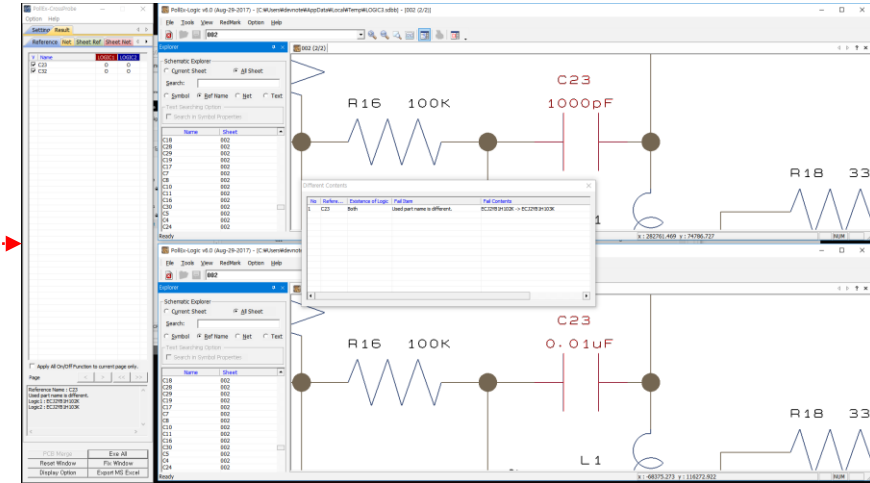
PollEx CrossProbe
Option Help
Setting Result
Reference Net Sheet Ref Sheet Net

| ✓ | Name | LOGIC1 | LOGIC2 |
|---|---|---|---|
| ✓ | C23 | 0 | 0 |
| ✓ | C32 | 0 | 0 |

Apply All On/Off Function to current page only.
Page

Reference Name : C23
Used part name is different.
Logic1 : ECJ2FB1H102K
Logic2 : ECJ2FB1H103K

PCB Merge | Exe All
Reset Window | Fix Window
Display Option | Export MS Excel

PollEx-Logic v8.0 (Aug-29-2017) - [C:\Users\devnote\AppData\Local\Temp\LOGIC3.sdtdb] - [002 (2/2)]
File Tools View RedMark Option Help
002
Explorer
Schematic Explorer
Current Sheet All Sheet
Search:
Symbol Ref Name Net Text
Text Searching Option
Search in Symbol Properties

| Name | Sheet |
|---|---|
| C18 | 002 |
| C28 | 002 |
| C29 | 002 |
| C19 | 002 |
| C17 | 002 |
| C7 | 002 |
| C8 | 002 |
| C10 | 002 |
| C11 | 002 |
| C16 | 002 |
| C30 | 002 |
| C5 | 002 |
| C4 | 002 |
| C24 | 002 |

Ready
002 (2/2)
R16 100K
C23
1000pF
R18 33
x : 28276.469 y : 74796.727 NUM

Different Contents

| No | Refere... | Existence of Logic | Fail Item | Fail Contents |
|---|---|---|---|---|
| 1 | C23 | Both | Used part name is different. | ECJ2FB1H102K -> ECJ2FB1H103K |

PollEx-Logic v8.0 (Aug-29-2017) - [C:\Users\devnote\...]
File Tools View RedMark Option Help
002
Explorer
Schematic Explorer
Current Sheet All Sheet
Search:
Symbol Ref Name Net Text
Text Searching Option
Search in Symbol Properties

| Name | Sheet |
|---|---|
| C18 | 002 |
| C28 | 002 |
| C29 | 002 |
| C19 | 002 |
| C17 | 002 |
| C7 | 002 |
| C8 | 002 |
| C10 | 002 |
| C11 | 002 |
| C16 | 002 |
| C30 | 002 |
| C5 | 002 |
| C4 | 002 |
| C24 | 002 |

Ready
R16 100K
C23
0.01uF
R18 33
L1
x : -68375.273 y : 116272.922 NUM